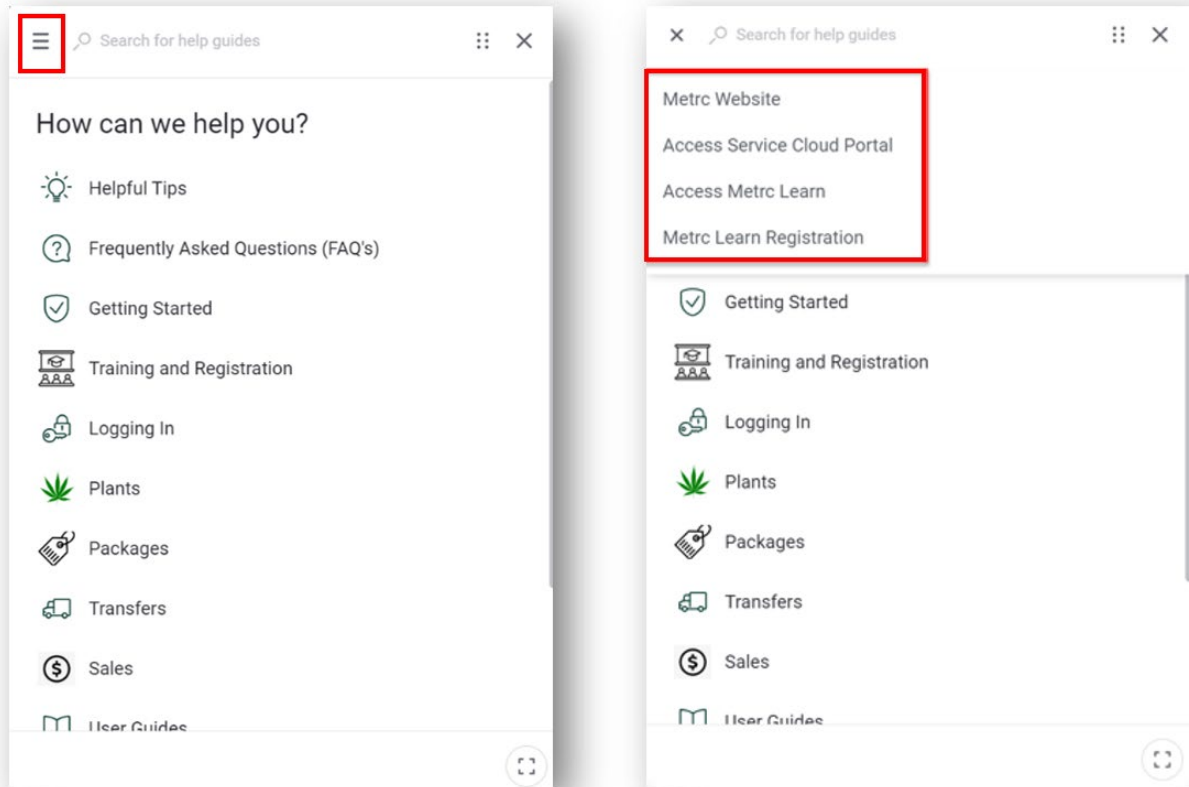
Search for help guides

How can we help you?

Helpful Tips

Frequently Asked Questions (FAQ's)

Getting Started

Training and Registration

Logging In

Plants

Packages

Transfers

Sales

User Guides

Search for help guides

Metrc Website

Access Service Cloud Portal

Access Metrc Learn

Metrc Learn Registration

Getting Started

Training and Registration

Logging In

Plants

Packages

Transfers

Sales

User Guides